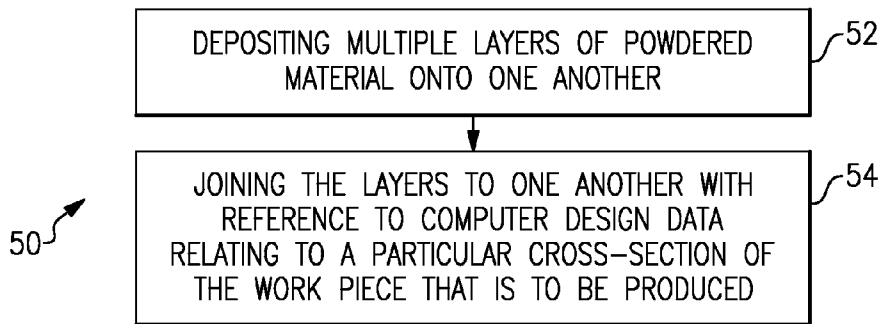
DEPOSITING MULTIPLE LAYERS OF POWDERED MATERIAL ONTO ONE ANOTHER

52

JOINING THE LAYERS TO ONE ANOTHER WITH REFERENCE TO COMPUTER DESIGN DATA RELATING TO A PARTICULAR CROSS-SECTION OF THE WORK PIECE THAT IS TO BE PRODUCED

54

50